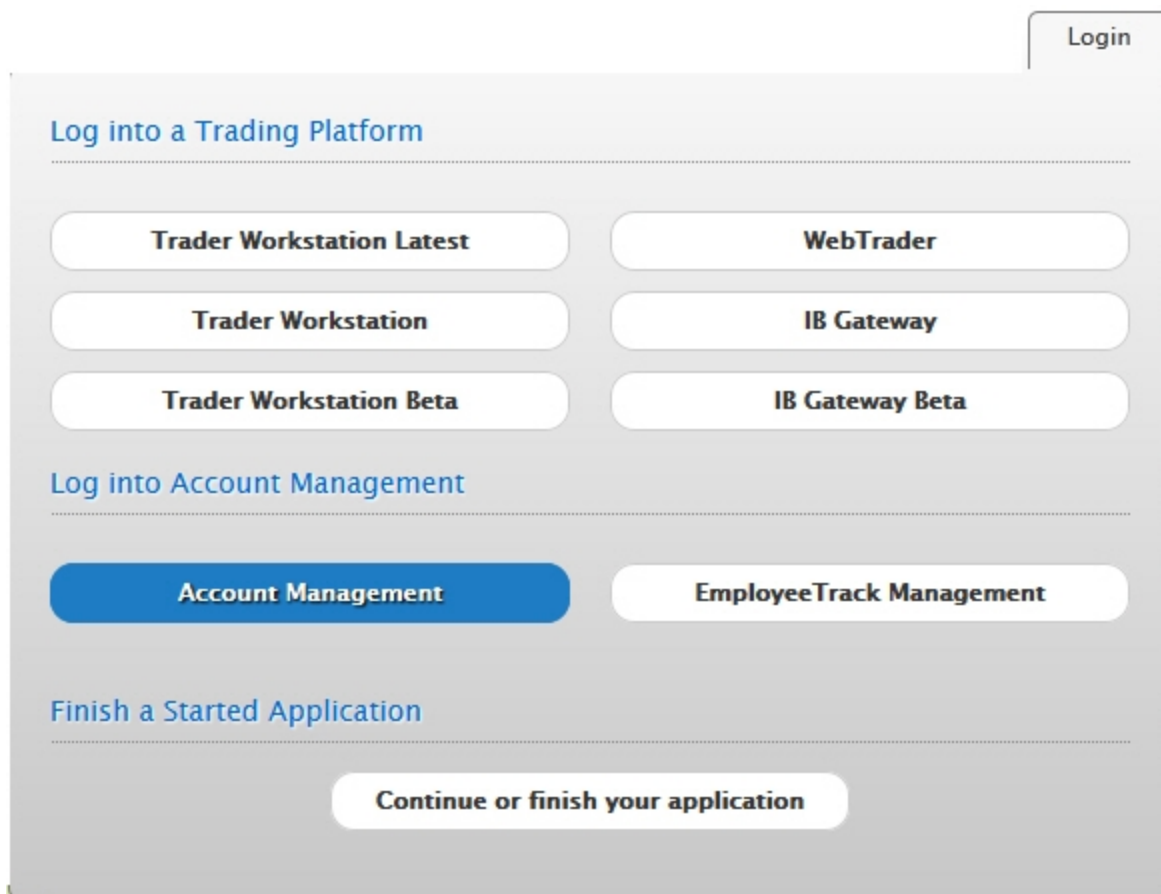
Login

Log into a Trading Platform

Trader Workstation Latest

WebTrader

Trader Workstation

IB Gateway

Trader Workstation Beta

IB Gateway Beta

Log into Account Management

Account Management

EmployeeTrack Management

Finish a Started Application

Continue or finish your application